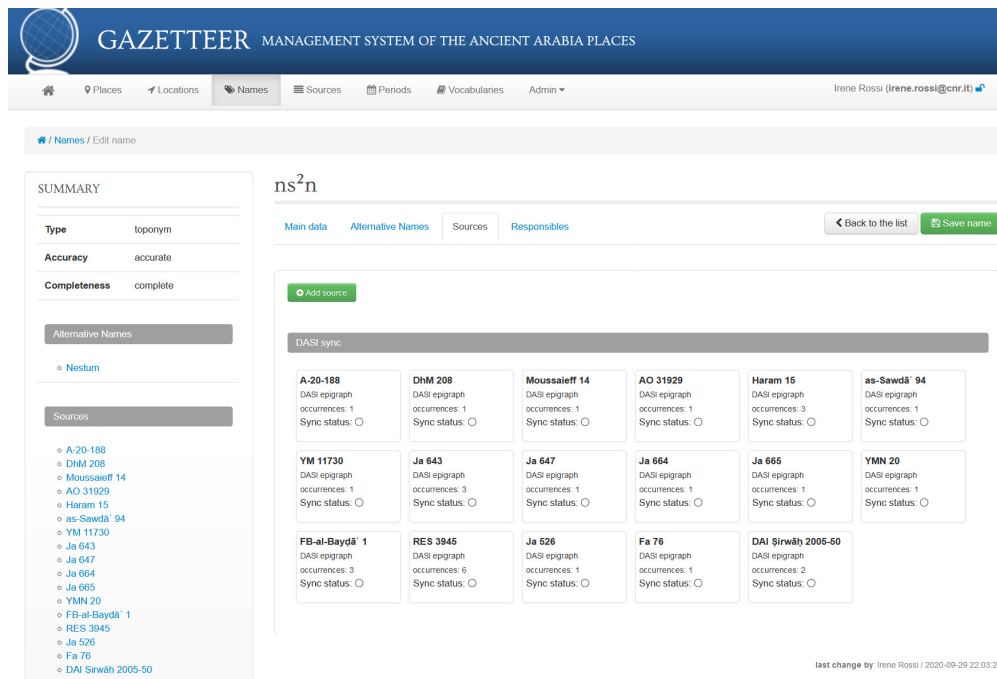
GAZETTEER MANAGEMENT SYSTEM OF THE ANCIENT ARABIA PLACES

Places Locations Names Sources Periods Vocabularies Admin

Irene Rossi (irene.rossi@cnr.it)

/ Names / Edit name

SUMMARY

| Type | toponym |
|---|---|
| Accuracy | accurate |
| Completeness | complete |

Alternative Names

- Nestum

Sources

- A-20-188
- DhM 208
- Moussaieff 14
- AO 31929
- Haram 15
- as-Sawdā᾽ 94
- YM 11730
- Ja 643
- Ja 647
- Ja 664
- Ja 665
- YMN 20
- FB-al-Bayḍā᾽ 1
- RES 3945
- Ja 526
- Fa 76
- DAI Ṣirwāḥ 2005-50

ns$^2$n

Main data Alternative Names Sources Responsibles

Back to the list Save name

Add source

DASI sync

A-20-188
DASI epigraph
occurrences: 1
Sync status:

DhM 208
DASI epigraph
occurrences: 1
Sync status:

Moussaieff 14
DASI epigraph
occurrences: 1
Sync status:

AO 31929
DASI epigraph
occurrences: 1
Sync status:

Haram 15
DASI epigraph
occurrences: 3
Sync status:

as-Sawdā᾽ 94
DASI epigraph
occurrences: 1
Sync status:

YM 11730
DASI epigraph
occurrences: 1
Sync status:

Ja 643
DASI epigraph
occurrences: 3
Sync status:

Ja 647
DASI epigraph
occurrences: 1
Sync status:

Ja 664
DASI epigraph
occurrences: 1
Sync status:

Ja 665
DASI epigraph
occurrences: 1
Sync status:

YMN 20
DASI epigraph
occurrences: 1
Sync status:

FB-al-Bayḍā᾽ 1
DASI epigraph
occurrences: 3
Sync status:

RES 3945
DASI epigraph
occurrences: 6
Sync status:

Ja 526
DASI epigraph
occurrences: 1
Sync status:

Fa 76
DASI epigraph
occurrences: 1
Sync status:

DAI Ṣirwāḥ 2005-50
DASI epigraph
occurrences: 2
Sync status:

last change by: Irene Rossi / 2020-09-29 22:03:2